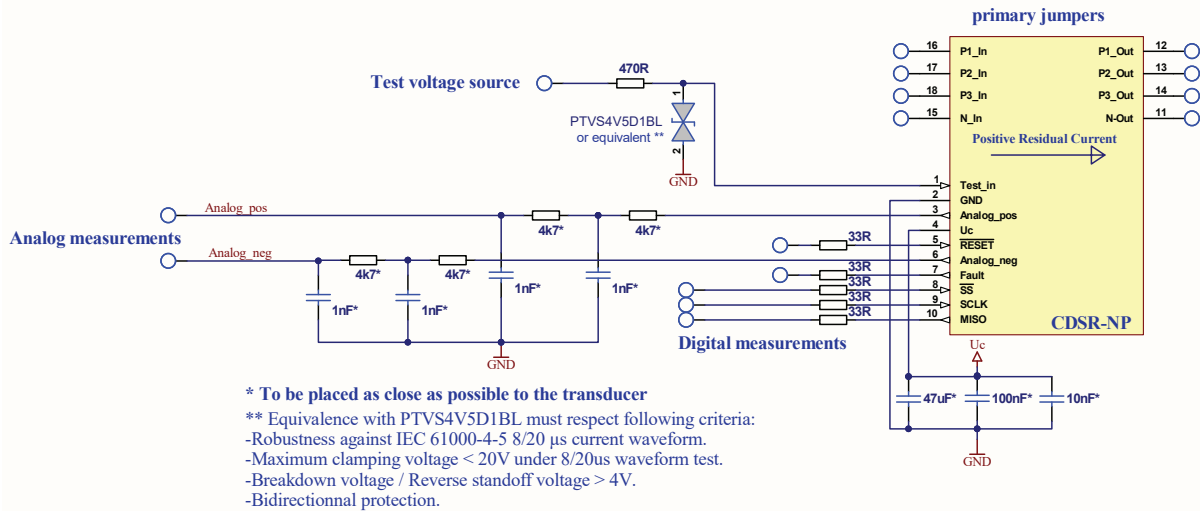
primary jumpers

16 P1_In
17 P2_In
18 P3_In
15 N_In
P1_Out 12
P2_Out 13
P3_Out 14
N-Out 11

Positive Residual Current

Test voltage source

470R

1
PTVS4V5D1BL
or equivalent **
2
GND

1 Test_in
2 GND
3 Analog_pos
4 Uc
5 $\overline{RESET}$
6 Analog_neg
7 Fault
8 $\overline{SS}$
9 SCLK
10 MISO

CDSR-NP

Analog_pos
Analog measurements
Analog_neg

4k7*
4k7*
4k7*
4k7*
1nF*
1nF*
1nF*
1nF*
GND

33R
33R
33R
33R
33R

Digital measurements

Uc
47uF*
100nF*
10nF*
GND

* To be placed as close as possible to the transducer
** Equivalence with PTVS4V5D1BL must respect following criteria:
-Robustness against IEC 61000-4-5 8/20 µs current waveform.
-Maximum clamping voltage < 20V under 8/20us waveform test.
-Breakdown voltage / Reverse standoff voltage > 4V.
-Bidirectionnal protection.